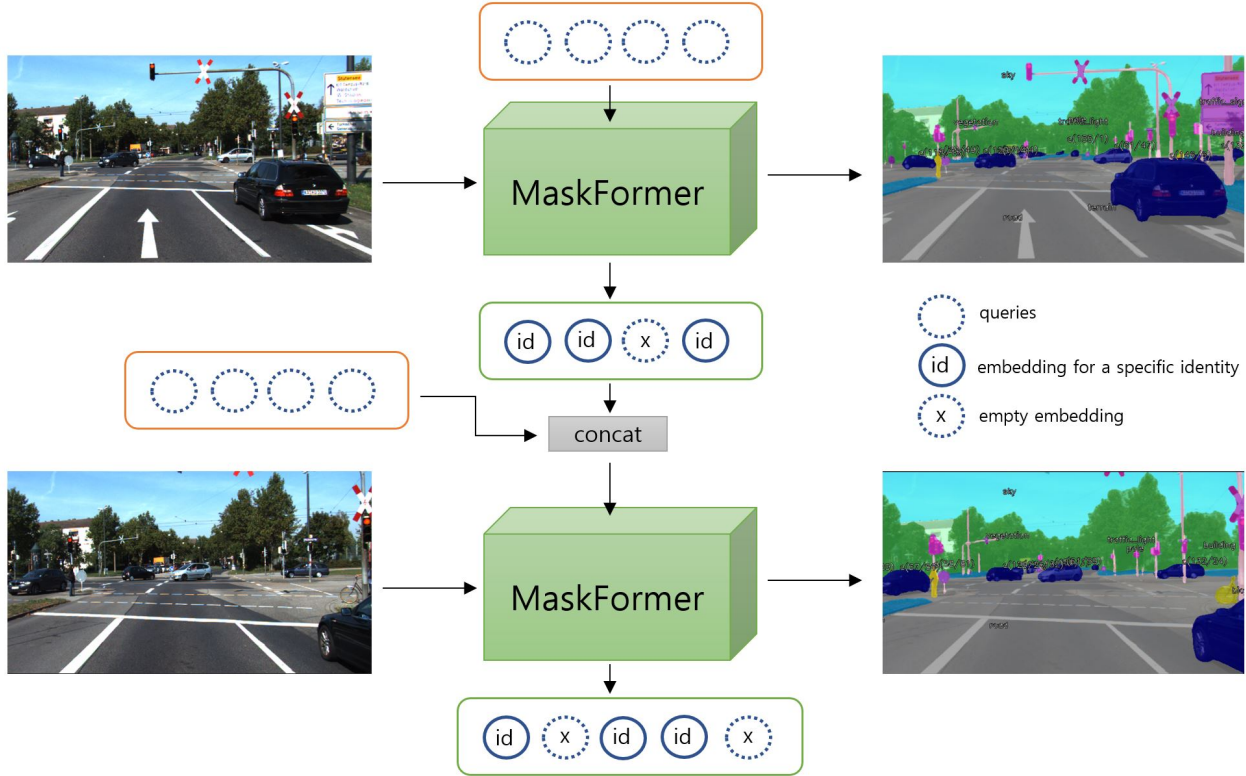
MaskFormer

sky

traffic_sign

vegetation

traffic_light

road

terrain

id id x id

queries

id embedding for a specific identity

x empty embedding

concat

MaskFormer

sky

vegetation

traffic_light

building

road

id x id id x